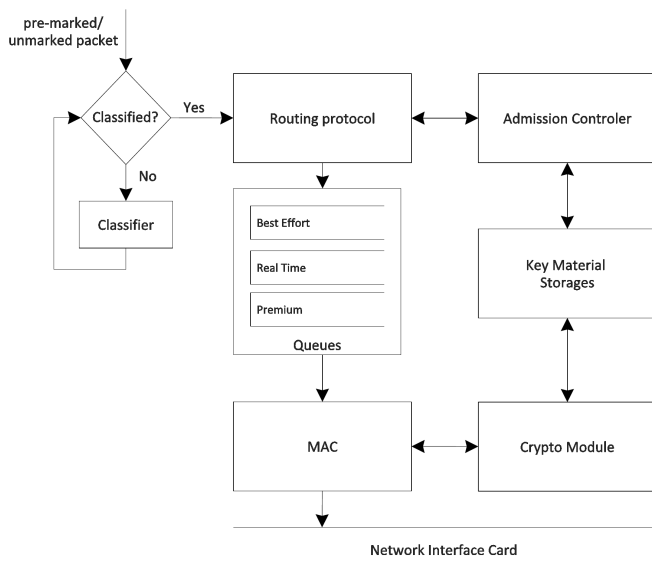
pre-marked/
unmarked packet

Classified?

Yes

No

Classifier

Routing protocol

Admission Controler

Best Effort

Real Time

Premium

Queues

Key Material
Storages

MAC

Crypto Module

Network Interface Card